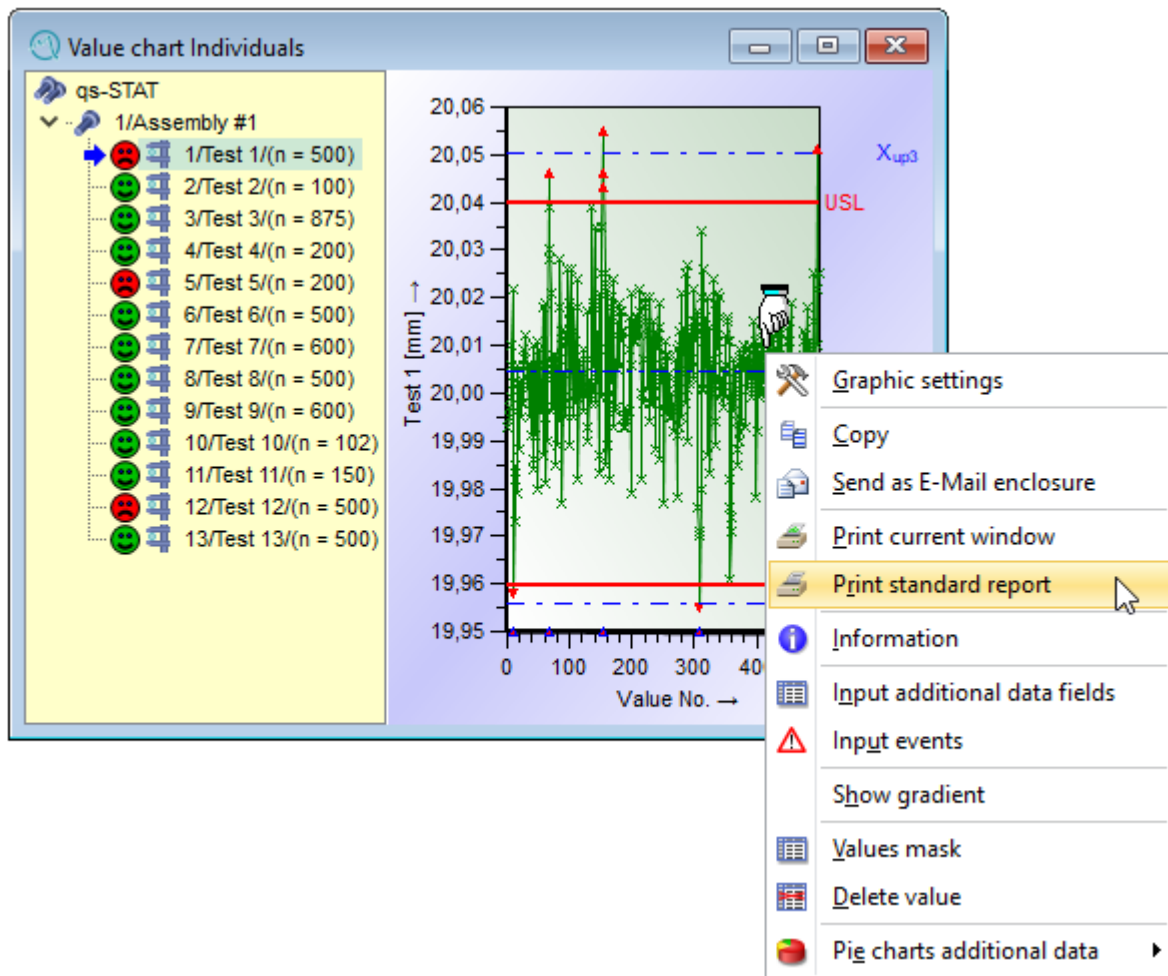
Value chart Individuals

qs-STAT
1/Assembly #1
1/Test 1/(n = 500)
2/Test 2/(n = 100)
3/Test 3/(n = 875)
4/Test 4/(n = 200)
5/Test 5/(n = 200)
6/Test 6/(n = 500)
7/Test 7/(n = 600)
8/Test 8/(n = 500)
9/Test 9/(n = 600)
10/Test 10/(n = 102)
11/Test 11/(n = 150)
12/Test 12/(n = 500)
13/Test 13/(n = 500)

20,06
20,05
20,04
20,03
20,02
20,01
20,00
19,99
19,98
19,97
19,96
19,95
Test 1 [mm] →
$X_{up3}$
USL
0 100 200 300 40
Value No. →

Graphic settings
Copy
Send as E-Mail enclosure
Print current window
Print standard report
Information
Input additional data fields
Input events
Show gradient
Values mask
Delete value
Pie charts additional data